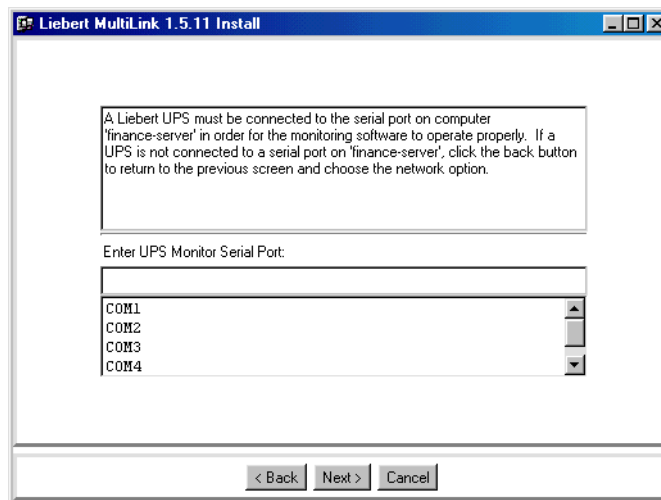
Liebert MultiLink 1.5.11 Install

A Liebert UPS must be connected to the serial port on computer 'finance-server' in order for the monitoring software to operate properly. If a UPS is not connected to a serial port on 'finance-server', click the back button to return to the previous screen and choose the network option.

Enter UPS Monitor Serial Port:

COM1
COM2
COM3
COM4

< Back Next > Cancel